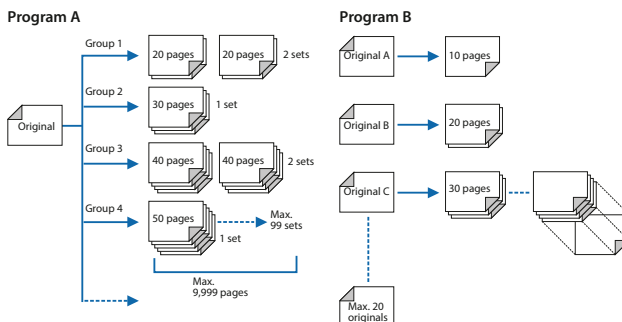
Program A

Original

Group 1
20 pages
20 pages
2 sets

Group 2
30 pages
1 set

Group 3
40 pages
40 pages
2 sets

Group 4
50 pages
Max. 99 sets
1 set

Max. 9,999 pages

Program B

Original A
10 pages

Original B
20 pages

Original C
30 pages

Max. 20 originals